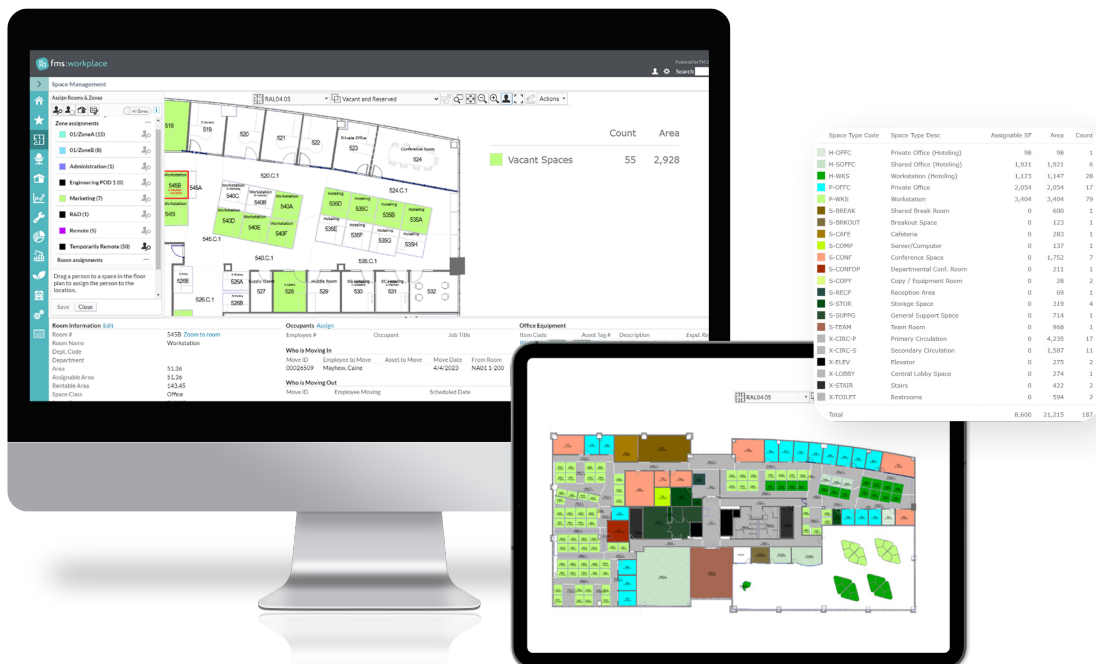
fms:workplace

Powered by FM:I

Search

Space Management

Assign Rooms & Zones

Zone assignments

01/ZoneA (15)

01/ZoneB (8)

Administration (1)

Engineering POD 1 (0)

Marketing (7)

R&D (1)

Remote (6)

Temporarily Remote (50)

Room assignments

Drag a person to a space in the floor plan to assign the person to the location.

Save Close

RAL04 05

Vacant and Reserved

Actions

| | Count | Area |
|---|---|---|
| Vacant Spaces | 55 | 2,928 |

519 521 522 523 524 520.C.1 546B 546A 545I 540D 540B 540A 540E 540F 535D 535C 535B 535A 535E 535F 535G 535H 545.C.1 540.C.1 524.C.1 536.C.1 526E 526A 527 528 529 530 531 532 526.C.1

Private Office Conference Room Workstation Hoteling Supply Closet Middle Room

Room Information Edit

Room # 545B Zoom to room

Room Name Workstation

Dept. Code

Department

Area 51.36

Assignable Area 51.36

Rentable Area 143.45

Space Class Office

Occupants Assign

Employee # Occupant Job Title

Who is Moving In

Move ID Employee to Move Asset to Move Move Date From Room

00026509 Mayhew, Caine 4/4/2023 NA01 1-200

Who is Moving Out

Move ID Employee Moving Scheduled Date

Office Equipment

Item Code Asset Tag # Description

RAL04 05

| Space Type Code | Space Type Desc | Assignable SF | Area | Count |
|---|---|---|---|---|
| H-OFFC | Private Office (Hoteling) | 98 | 98 | 1 |
| H-SOFFC | Shared Office (Hoteling) | 1,921 | 1,921 | 6 |
| H-WKS | Workstation (Hoteling) | 1,123 | 1,147 | 28 |
| P-OFFC | Private Office | 2,054 | 2,054 | 17 |
| P-WKS | Workstation | 3,404 | 3,404 | 79 |
| S-BREAK | Shared Break Room | 0 | 600 | 1 |
| S-BRKOUT | Breakout Space | 0 | 123 | 1 |
| S-CAFE | Cafeteria | 0 | 283 | 1 |
| S-COMP | Server/Computer | 0 | 137 | 1 |
| S-CONF | Conference Space | 0 | 1,752 | 7 |
| S-CONFDP | Departmental Conf. Room | 0 | 211 | 1 |
| S-COPY | Copy / Equipment Room | 0 | 28 | 2 |
| S-RECP | Reception Area | 0 | 69 | 1 |
| S-STOR | Storage Space | 0 | 319 | 4 |
| S-SUPPG | General Support Space | 0 | 714 | 1 |
| S-TEAM | Team Room | 0 | 968 | 1 |
| X-CIRC-P | Primary Circulation | 0 | 4,235 | 17 |
| X-CIRC-S | Secondary Circulation | 0 | 1,587 | 11 |
| X-ELEV | Elevator | 0 | 275 | 2 |
| X-LOBBY | Central Lobby Space | 0 | 374 | 1 |
| X-STAIR | Stairs | 0 | 422 | 2 |
| X-TOILET | Restrooms | 0 | 594 | 2 |
| Total | | 8,600 | 21,215 | 187 |